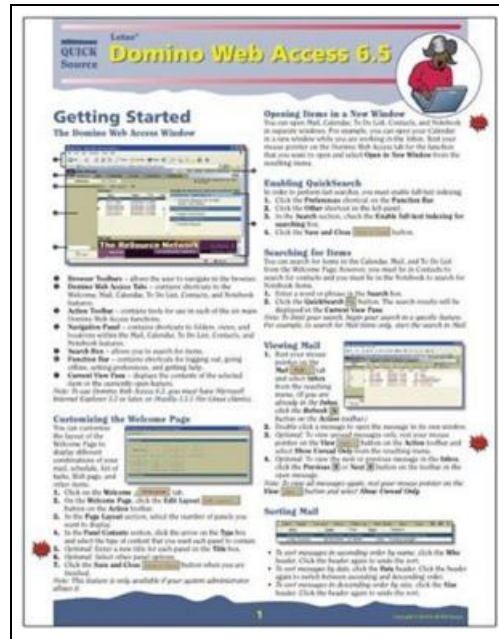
QUICK Source

Lotus® Domino Web Access 6.5

Getting Started

The Domino Web Access Window

The ReSource Network

Browser Toolbar – allows the user to navigate in the browser.
Domino Web Access Tabs – contains shortcuts to the Welcome, Mail, Calendar, To Do List, Contacts, and Notebook features.
Action Toolbar – contains tools for use in each of the six main Domino Web Access functions.
Navigation Panel – contains shortcuts to folders, views, and locations within the Mail, Calendar, To Do List, Contacts, and Notebook features.
Search Box – allows you to search for items.
Function Bar – contains shortcuts for logging out, going offline, setting preferences, and getting help.
Current View Pane – displays the contents of the selected item or the currently open feature.

Customizing the Welcome Page

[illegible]

Opening Items in a New Window

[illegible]

Enabling QuickSearch

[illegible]

Searching for Items

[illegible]

Viewing Mail

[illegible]

Sorting Mail

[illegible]

1